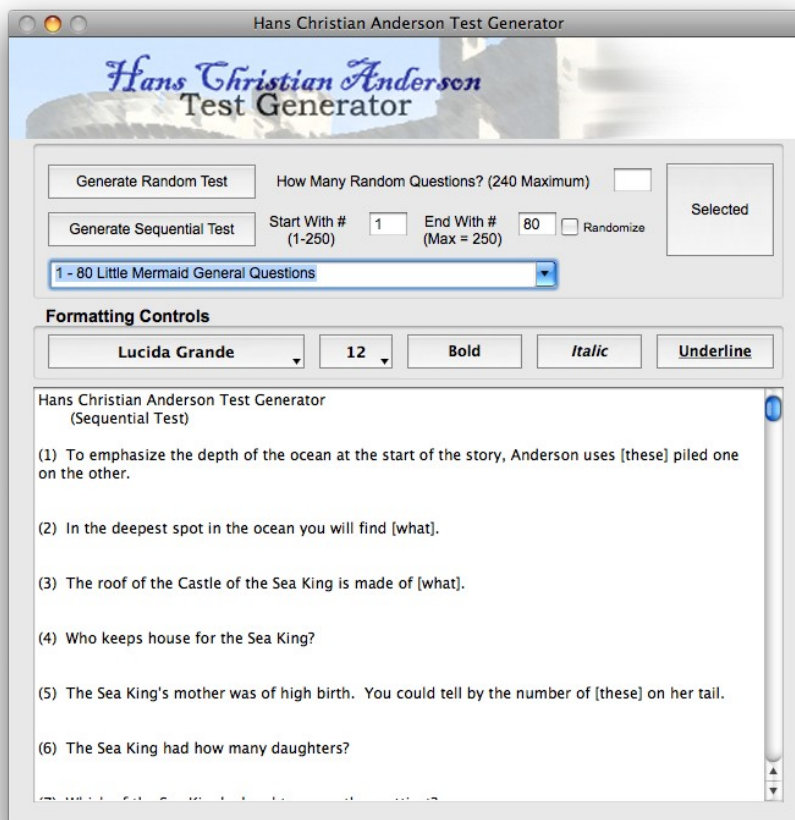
Hans Christian Anderson Test Generator

Hans Christian Anderson
Test Generator

Generate Random Test

How Many Random Questions? (240 Maximum)

Selected

Generate Sequential Test

Start With # (1-250)

1

End With # (Max = 250)

80

Randomize

1 - 80 Little Mermaid General Questions

Formatting Controls

Lucida Grande

12

Bold

Italic

Underline

Hans Christian Anderson Test Generator
(Sequential Test)

(1) To emphasize the depth of the ocean at the start of the story, Anderson uses [these] piled one on the other.

(2) In the deepest spot in the ocean you will find [what].

(3) The roof of the Castle of the Sea King is made of [what].

(4) Who keeps house for the Sea King?

(5) The Sea King's mother was of high birth. You could tell by the number of [these] on her tail.

(6) The Sea King had how many daughters?

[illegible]